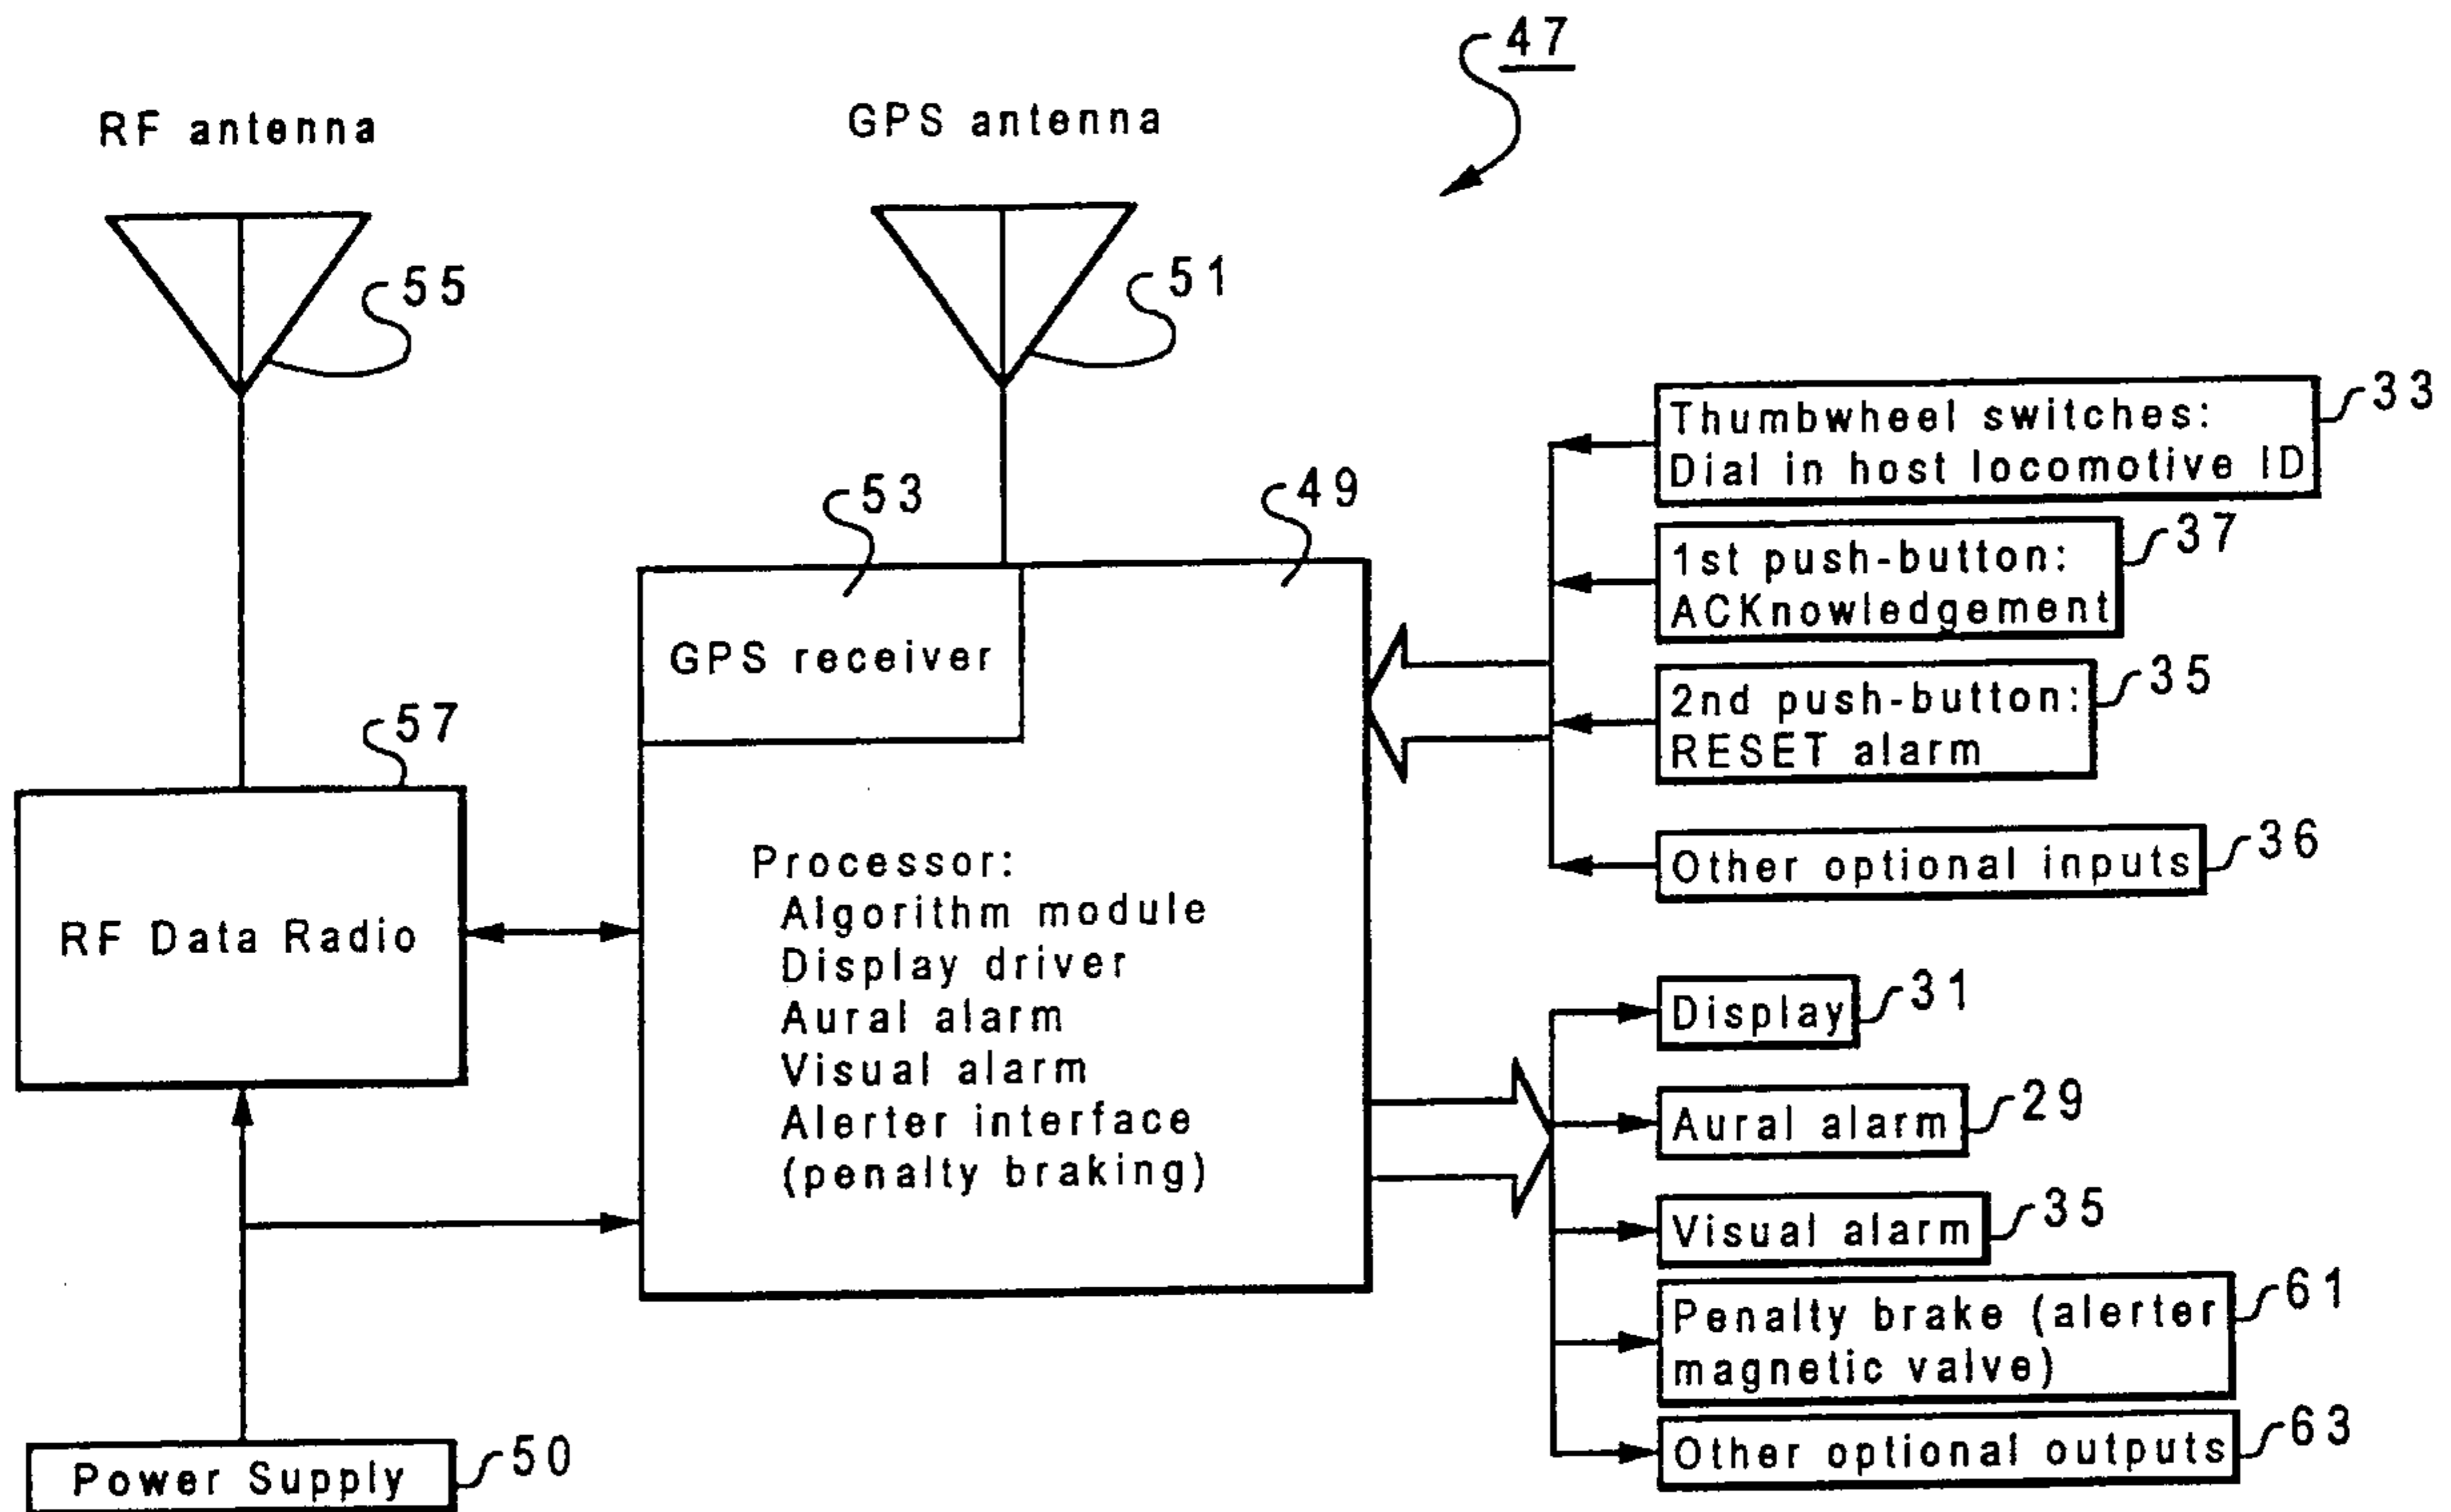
47

RF antenna

GPS antenna

55

51

33

Thumbwheel switches: Dial in host locomotive ID

53

49

37

1st push-button: ACKnowledgement

GPS receiver

35

2nd push-button: RESET alarm

57

36

Other optional inputs

Processor:
Algorithm module
Display driver
Aural alarm
Visual alarm
Alerter interface
(penalty braking)

RF Data Radio

31

Display

29

Aural alarm

35

Visual alarm

61

Penalty brake (alerter magnetic valve)

63

Other optional outputs

Power Supply

50